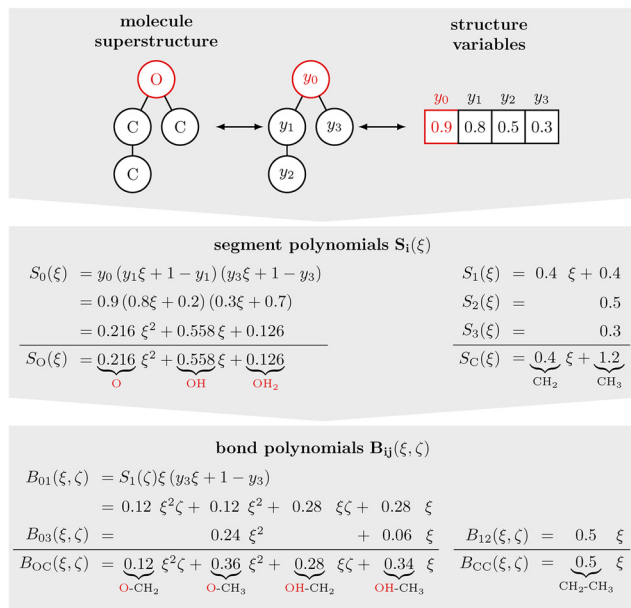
molecule superstructure

O
C C
C

$y_0$
$y_1$ $y_3$
$y_2$

structure variables

| $y_0$ | $y_1$ | $y_2$ | $y_3$ |
|---|---|---|---|
| 0.9 | 0.8 | 0.5 | 0.3 |

segment polynomials $\mathbf{S_i}(\xi)$

$S_0(\xi) = y_0\,(y_1\xi + 1 - y_1)\,(y_3\xi + 1 - y_3)$
$= 0.9\,(0.8\xi + 0.2)\,(0.3\xi + 0.7)$
$= 0.216\;\xi^2 + 0.558\,\xi + 0.126$
$S_{\mathrm{O}}(\xi) = \underbrace{0.216}_{\mathrm{O}}\;\xi^2 + \underbrace{0.558}_{\mathrm{OH}}\,\xi + \underbrace{0.126}_{\mathrm{OH_2}}$

$S_1(\xi) = 0.4\;\xi + 0.4$
$S_2(\xi) = 0.5$
$S_3(\xi) = 0.3$
$S_{\mathrm{C}}(\xi) = \underbrace{0.4}_{\mathrm{CH_2}}\;\xi + \underbrace{1.2}_{\mathrm{CH_3}}$

bond polynomials $\mathbf{B_{ij}}(\xi, \zeta)$

$B_{01}(\xi,\zeta) = S_1(\zeta)\xi\,(y_3\xi + 1 - y_3)$
$= 0.12\;\xi^2\zeta + 0.12\;\xi^2 + 0.28\;\xi\zeta + 0.28\;\xi$
$B_{03}(\xi,\zeta) = 0.24\;\xi^2 + 0.06\;\xi$
$B_{\mathrm{OC}}(\xi,\zeta) = \underbrace{0.12}_{\mathrm{O\text{-}CH_2}}\;\xi^2\zeta + \underbrace{0.36}_{\mathrm{O\text{-}CH_3}}\;\xi^2 + \underbrace{0.28}_{\mathrm{OH\text{-}CH_2}}\;\xi\zeta + \underbrace{0.34}_{\mathrm{OH\text{-}CH_3}}\;\xi$

$B_{12}(\xi,\zeta) = 0.5\;\xi$
$B_{\mathrm{CC}}(\xi,\zeta) = \underbrace{0.5}_{\mathrm{CH_2\text{-}CH_3}}\;\xi$